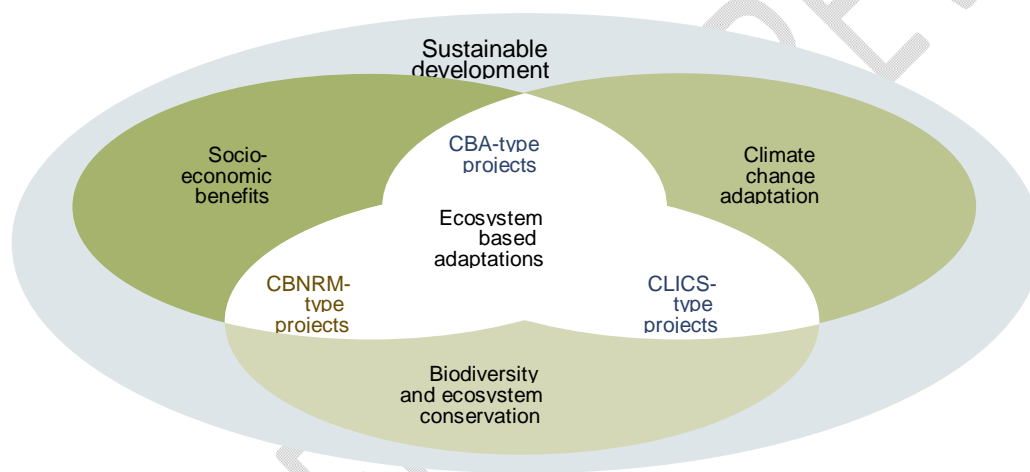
Sustainable development

Socio-economic benefits

CBA-type projects

Climate change adaptation

Ecosystem based adaptations

CBNRM-type projects

CLICS-type projects

Biodiversity and ecosystem conservation